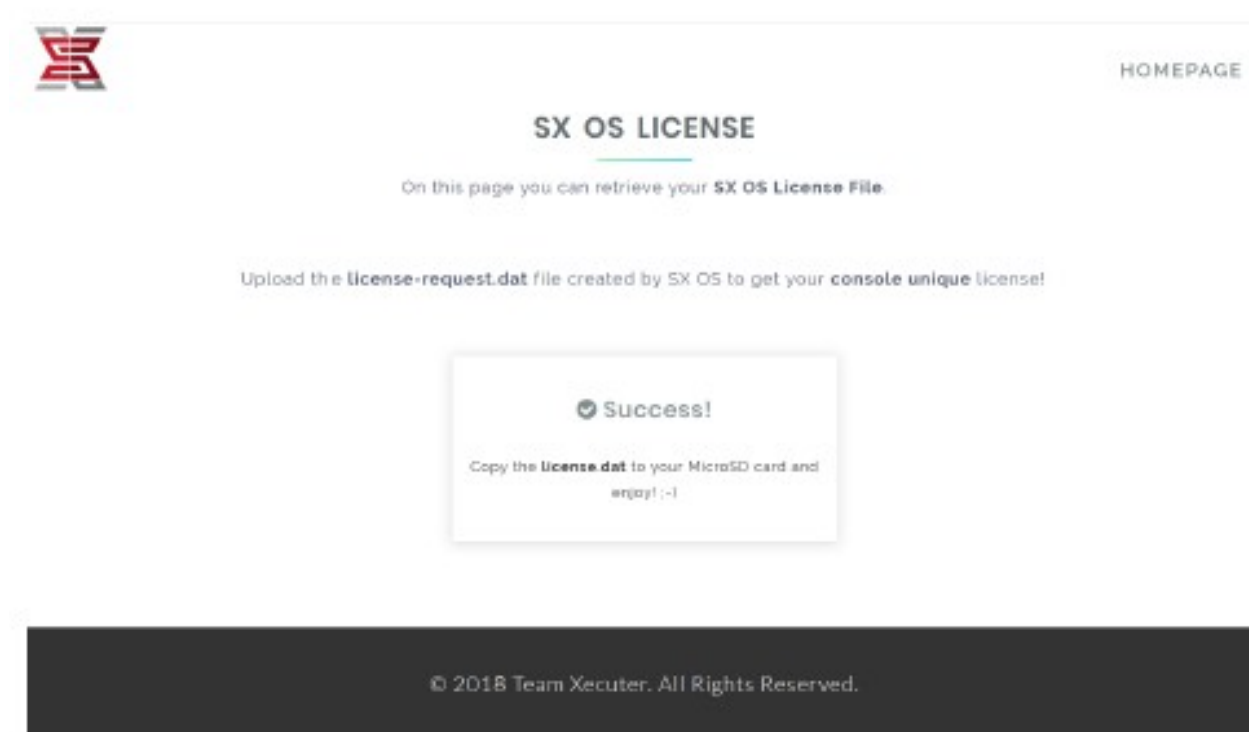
HOMEPAGE

SX OS LICENSE

On this page you can retrieve your SX OS License File.

Upload the license-request.dat file created by SX OS to get your console unique license!

Success!

Copy the license.dat to your MicroSD card and enjoy! ;-)

© 2018 Team Xecuter. All Rights Reserved.